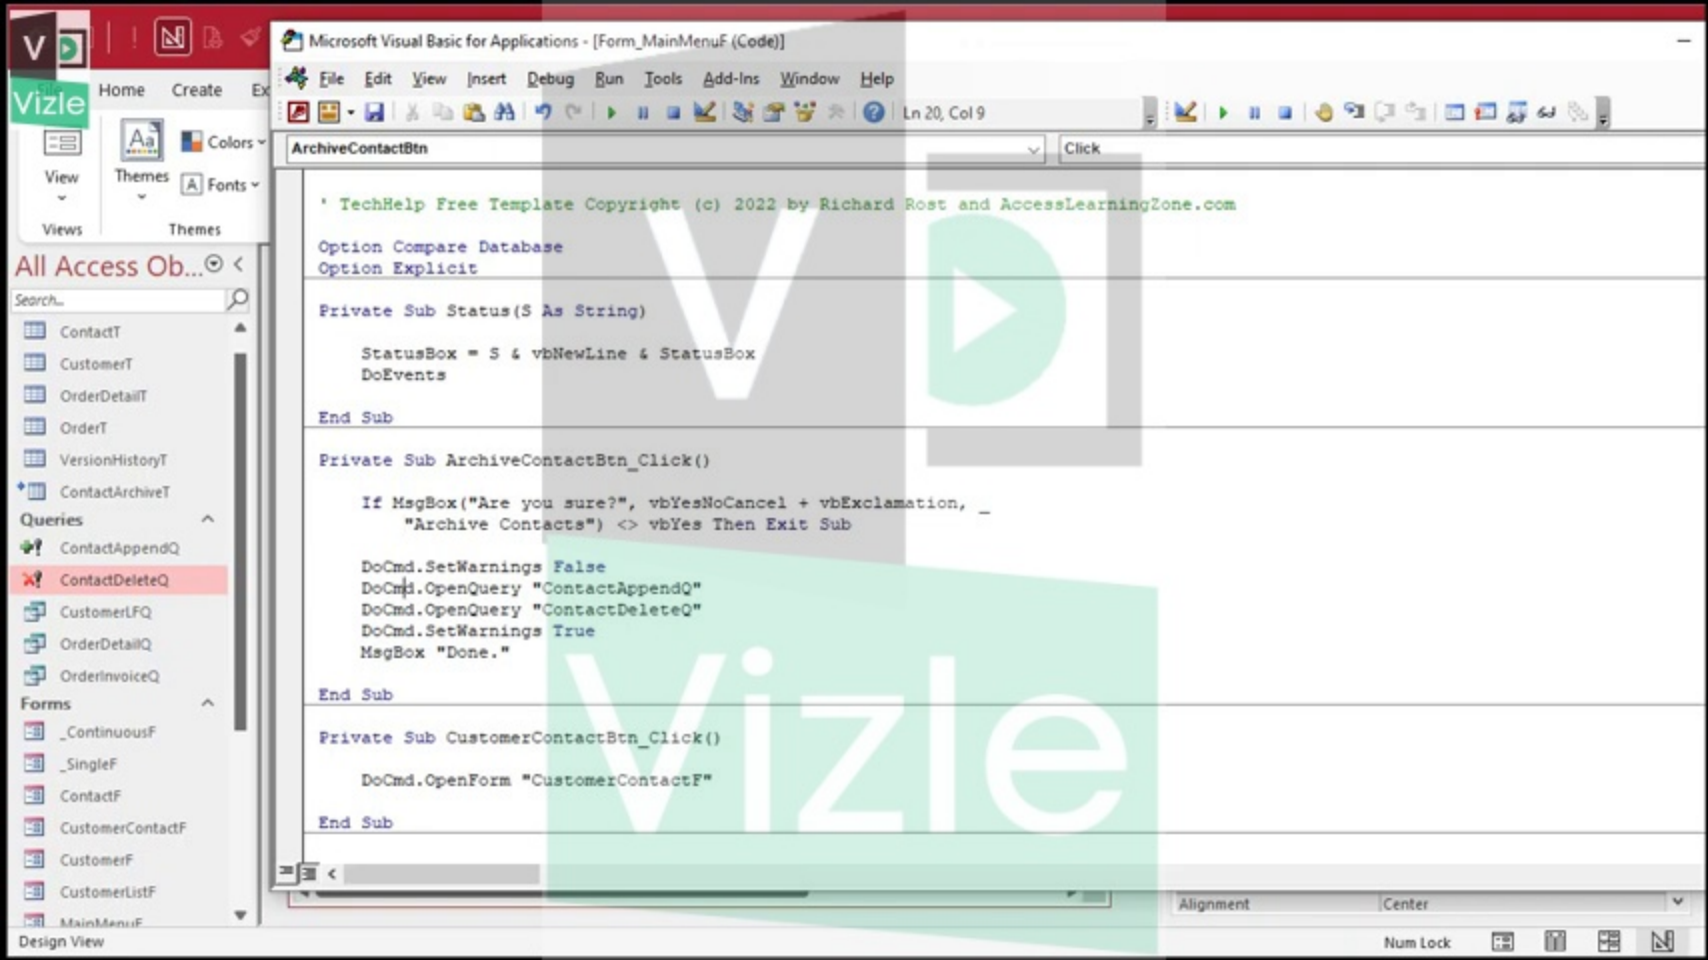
Vizle

Home Create Ex

View
Views

Themes
Colors
Fonts
Themes

All Access Ob...

Search...

ContactT
CustomerT
OrderDetailT
OrderT
VersionHistoryT
ContactArchiveT

Queries
ContactAppendQ
ContactDeleteQ
CustomerLFQ
OrderDetailQ
OrderInvoiceQ

Forms
_ContinuousF
_SingleF
ContactF
CustomerContactF
CustomerF
CustomerListF
MainMenuF

Design View

Microsoft Visual Basic for Applications - [Form_MainMenuF (Code)]

File Edit View Insert Debug Run Tools Add-Ins Window Help

Ln 20, Col 9

ArchiveContactBtn

Click

' TechHelp Free Template Copyright (c) 2022 by Richard Rost and AccessLearningZone.com

Option Compare Database
Option Explicit

Private Sub Status(S As String)

    StatusBox = S & vbNewLine & StatusBox
    DoEvents

End Sub

Private Sub ArchiveContactBtn_Click()

    If MsgBox("Are you sure?", vbYesNoCancel + vbExclamation, _
        "Archive Contacts") <> vbYes Then Exit Sub

    DoCmd.SetWarnings False
    DoCmd.OpenQuery "ContactAppendQ"
    DoCmd.OpenQuery "ContactDeleteQ"
    DoCmd.SetWarnings True
    MsgBox "Done."

End Sub

Private Sub CustomerContactBtn_Click()

    DoCmd.OpenForm "CustomerContactF"

End Sub

Alignment
Center

Num Lock

Vizle